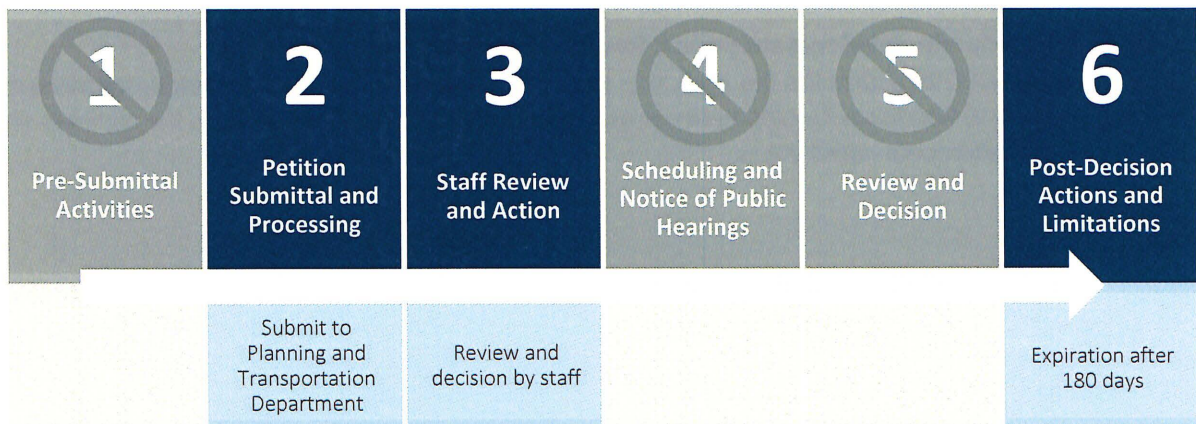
1

Pre-Submittal Activities

2

Petition Submittal and Processing

3

Staff Review and Action

4

Scheduling and Notice of Public Hearings

5

Review and Decision

6

Post-Decision Actions and Limitations

Submit to Planning and Transportation Department

Review and decision by staff

Expiration after 180 days